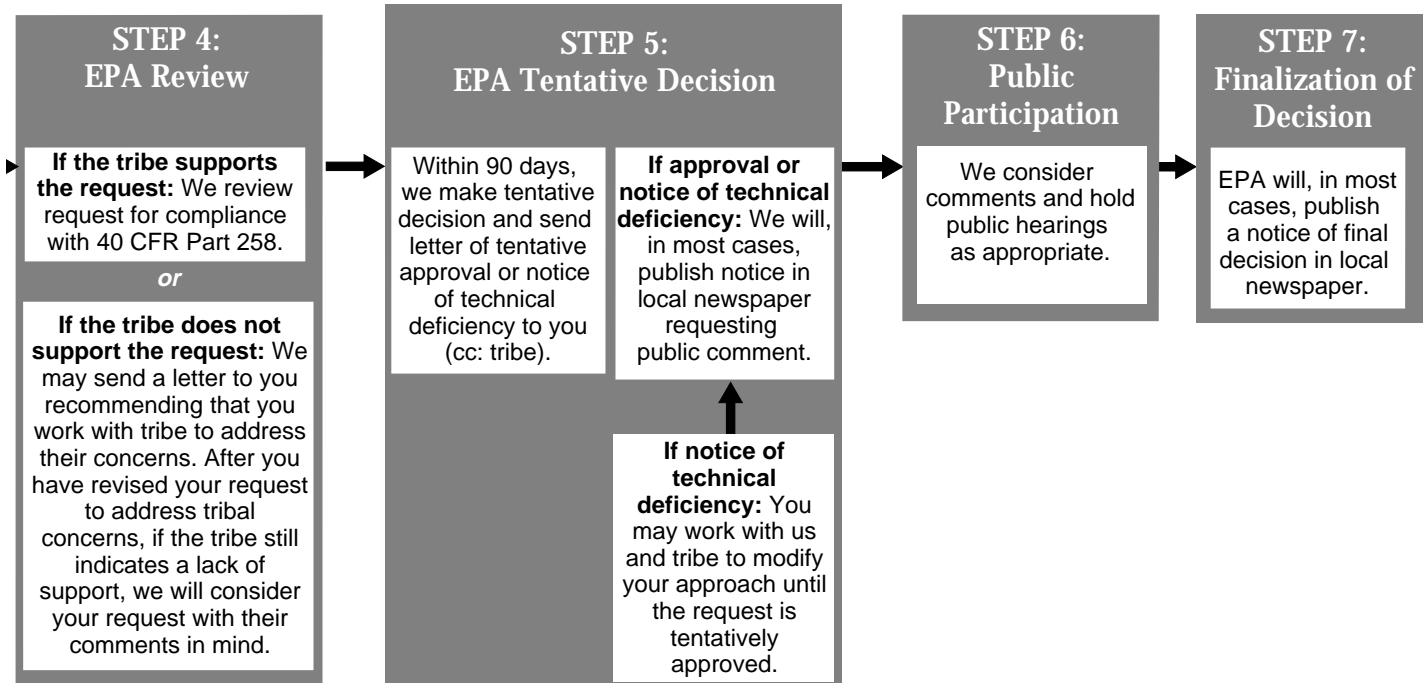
STEP 4:
EPA Review

**If the tribe supports the request:** We review request for compliance with 40 CFR Part 258.

*or*

**If the tribe does not support the request:** We may send a letter to you recommending that you work with tribe to address their concerns. After you have revised your request to address tribal concerns, if the tribe still indicates a lack of support, we will consider your request with their comments in mind.

STEP 5:
EPA Tentative Decision

Within 90 days, we make tentative decision and send letter of tentative approval or notice of technical deficiency to you (cc: tribe).

**If approval or notice of technical deficiency:** We will, in most cases, publish notice in local newspaper requesting public comment.

**If notice of technical deficiency:** You may work with us and tribe to modify your approach until the request is tentatively approved.

STEP 6:
Public Participation

We consider comments and hold public hearings as appropriate.

STEP 7:
Finalization of Decision

EPA will, in most cases, publish a notice of final decision in local newspaper.